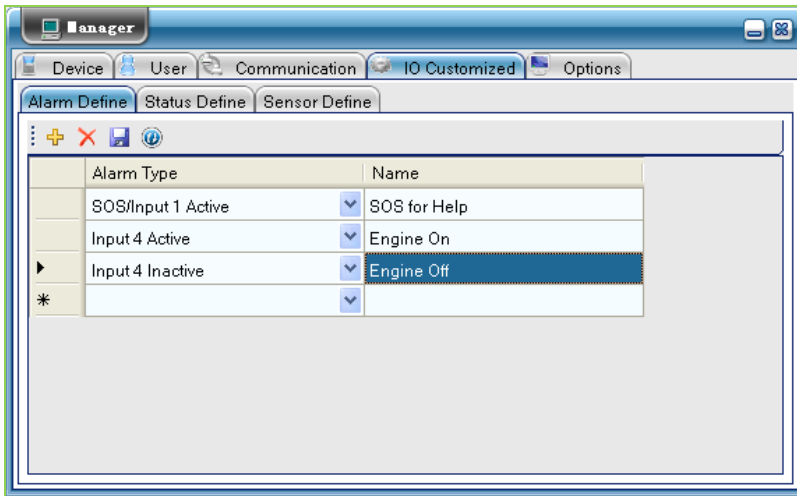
Manager

Device | User | Communication | IO Customized | Options

Alarm Define | Status Define | Sensor Define

| | Alarm Type | Name |
|---|---|---|
| | SOS/Input 1 Active | SOS for Help |
| | Input 4 Active | Engine On |
| ▶ | Input 4 Inactive | Engine Off |
| * | | |